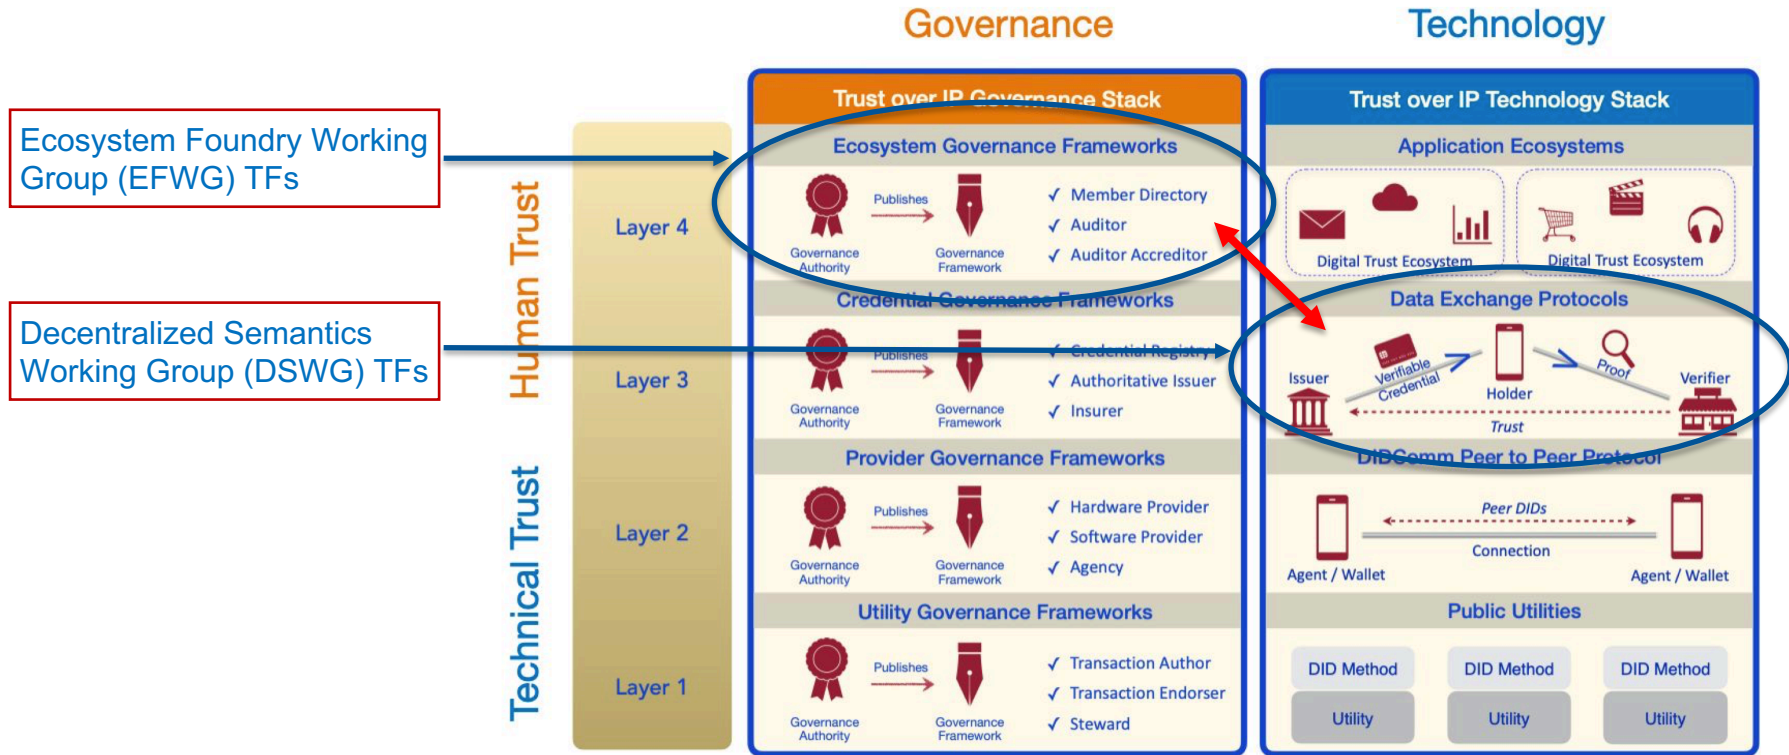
Governance

Technology

Ecosystem Foundry Working Group (EFWG) TFs

Decentralized Semantics Working Group (DSWG) TFs

Human Trust

Technical Trust

Layer 4

Layer 3

Layer 2

Layer 1

Trust over IP Governance Stack

Ecosystem Governance Frameworks

Governance Authority

Publishes

Governance Framework

✓ Member Directory
✓ Auditor
✓ Auditor Accreditor

Credential Governance Frameworks

Governance Authority

Publishes

Governance Framework

✓ Credential Registry
✓ Authoritative Issuer
✓ Insurer

Provider Governance Frameworks

Governance Authority

Publishes

Governance Framework

✓ Hardware Provider
✓ Software Provider
✓ Agency

Utility Governance Frameworks

Governance Authority

Publishes

Governance Framework

✓ Transaction Author
✓ Transaction Endorser
✓ Steward

Trust over IP Technology Stack

Application Ecosystems

Digital Trust Ecosystem

Digital Trust Ecosystem

Data Exchange Protocols

Issuer

Verifiable Credential

Holder

Proof

Verifier

Trust

DIDComm Peer to Peer Protocol

Peer DIDs

Connection

Agent / Wallet

Agent / Wallet

Public Utilities

DID Method

Utility

DID Method

Utility

DID Method

Utility